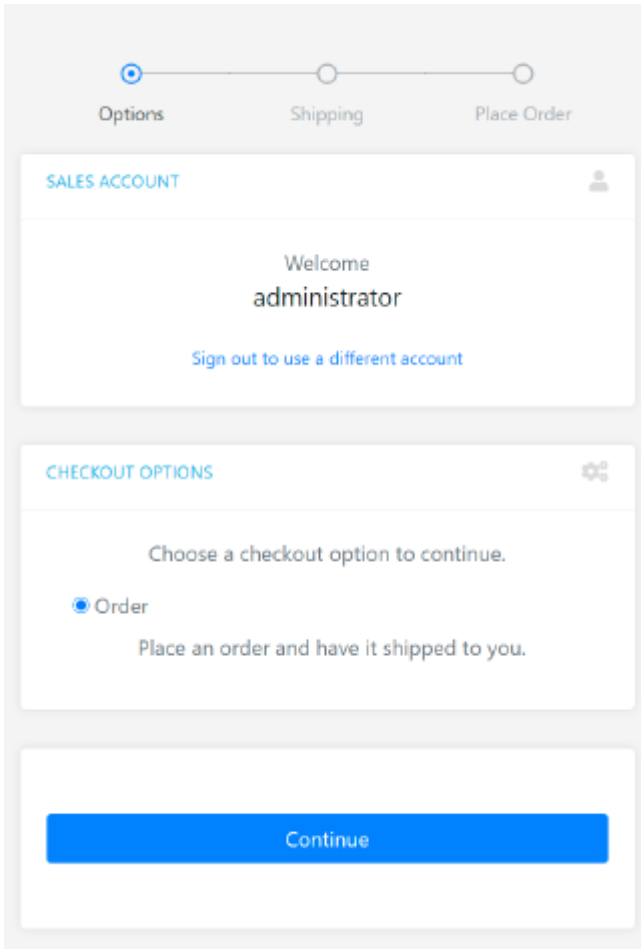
Options
Shipping
Place Order

SALES ACCOUNT

Welcome
administrator

Sign out to use a different account

CHECKOUT OPTIONS

Choose a checkout option to continue.

Order

Place an order and have it shipped to you.

Continue